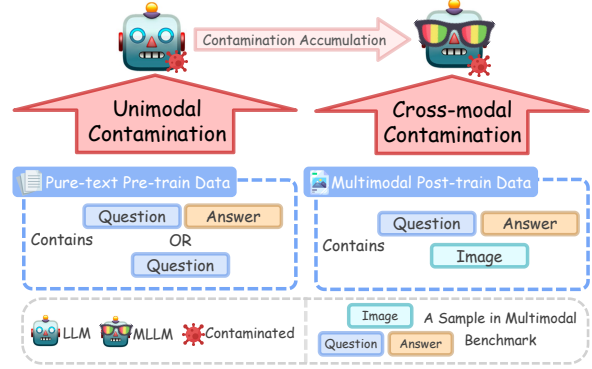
Contamination Accumulation

Unimodal Contamination

Cross-modal Contamination

Pure-text Pre-train Data

Contains

Question

Answer

OR

Question

Multimodal Post-train Data

Contains

Question

Answer

Image

LLM

MLLM

Contaminated

Image

Question

Answer

A Sample in Multimodal Benchmark